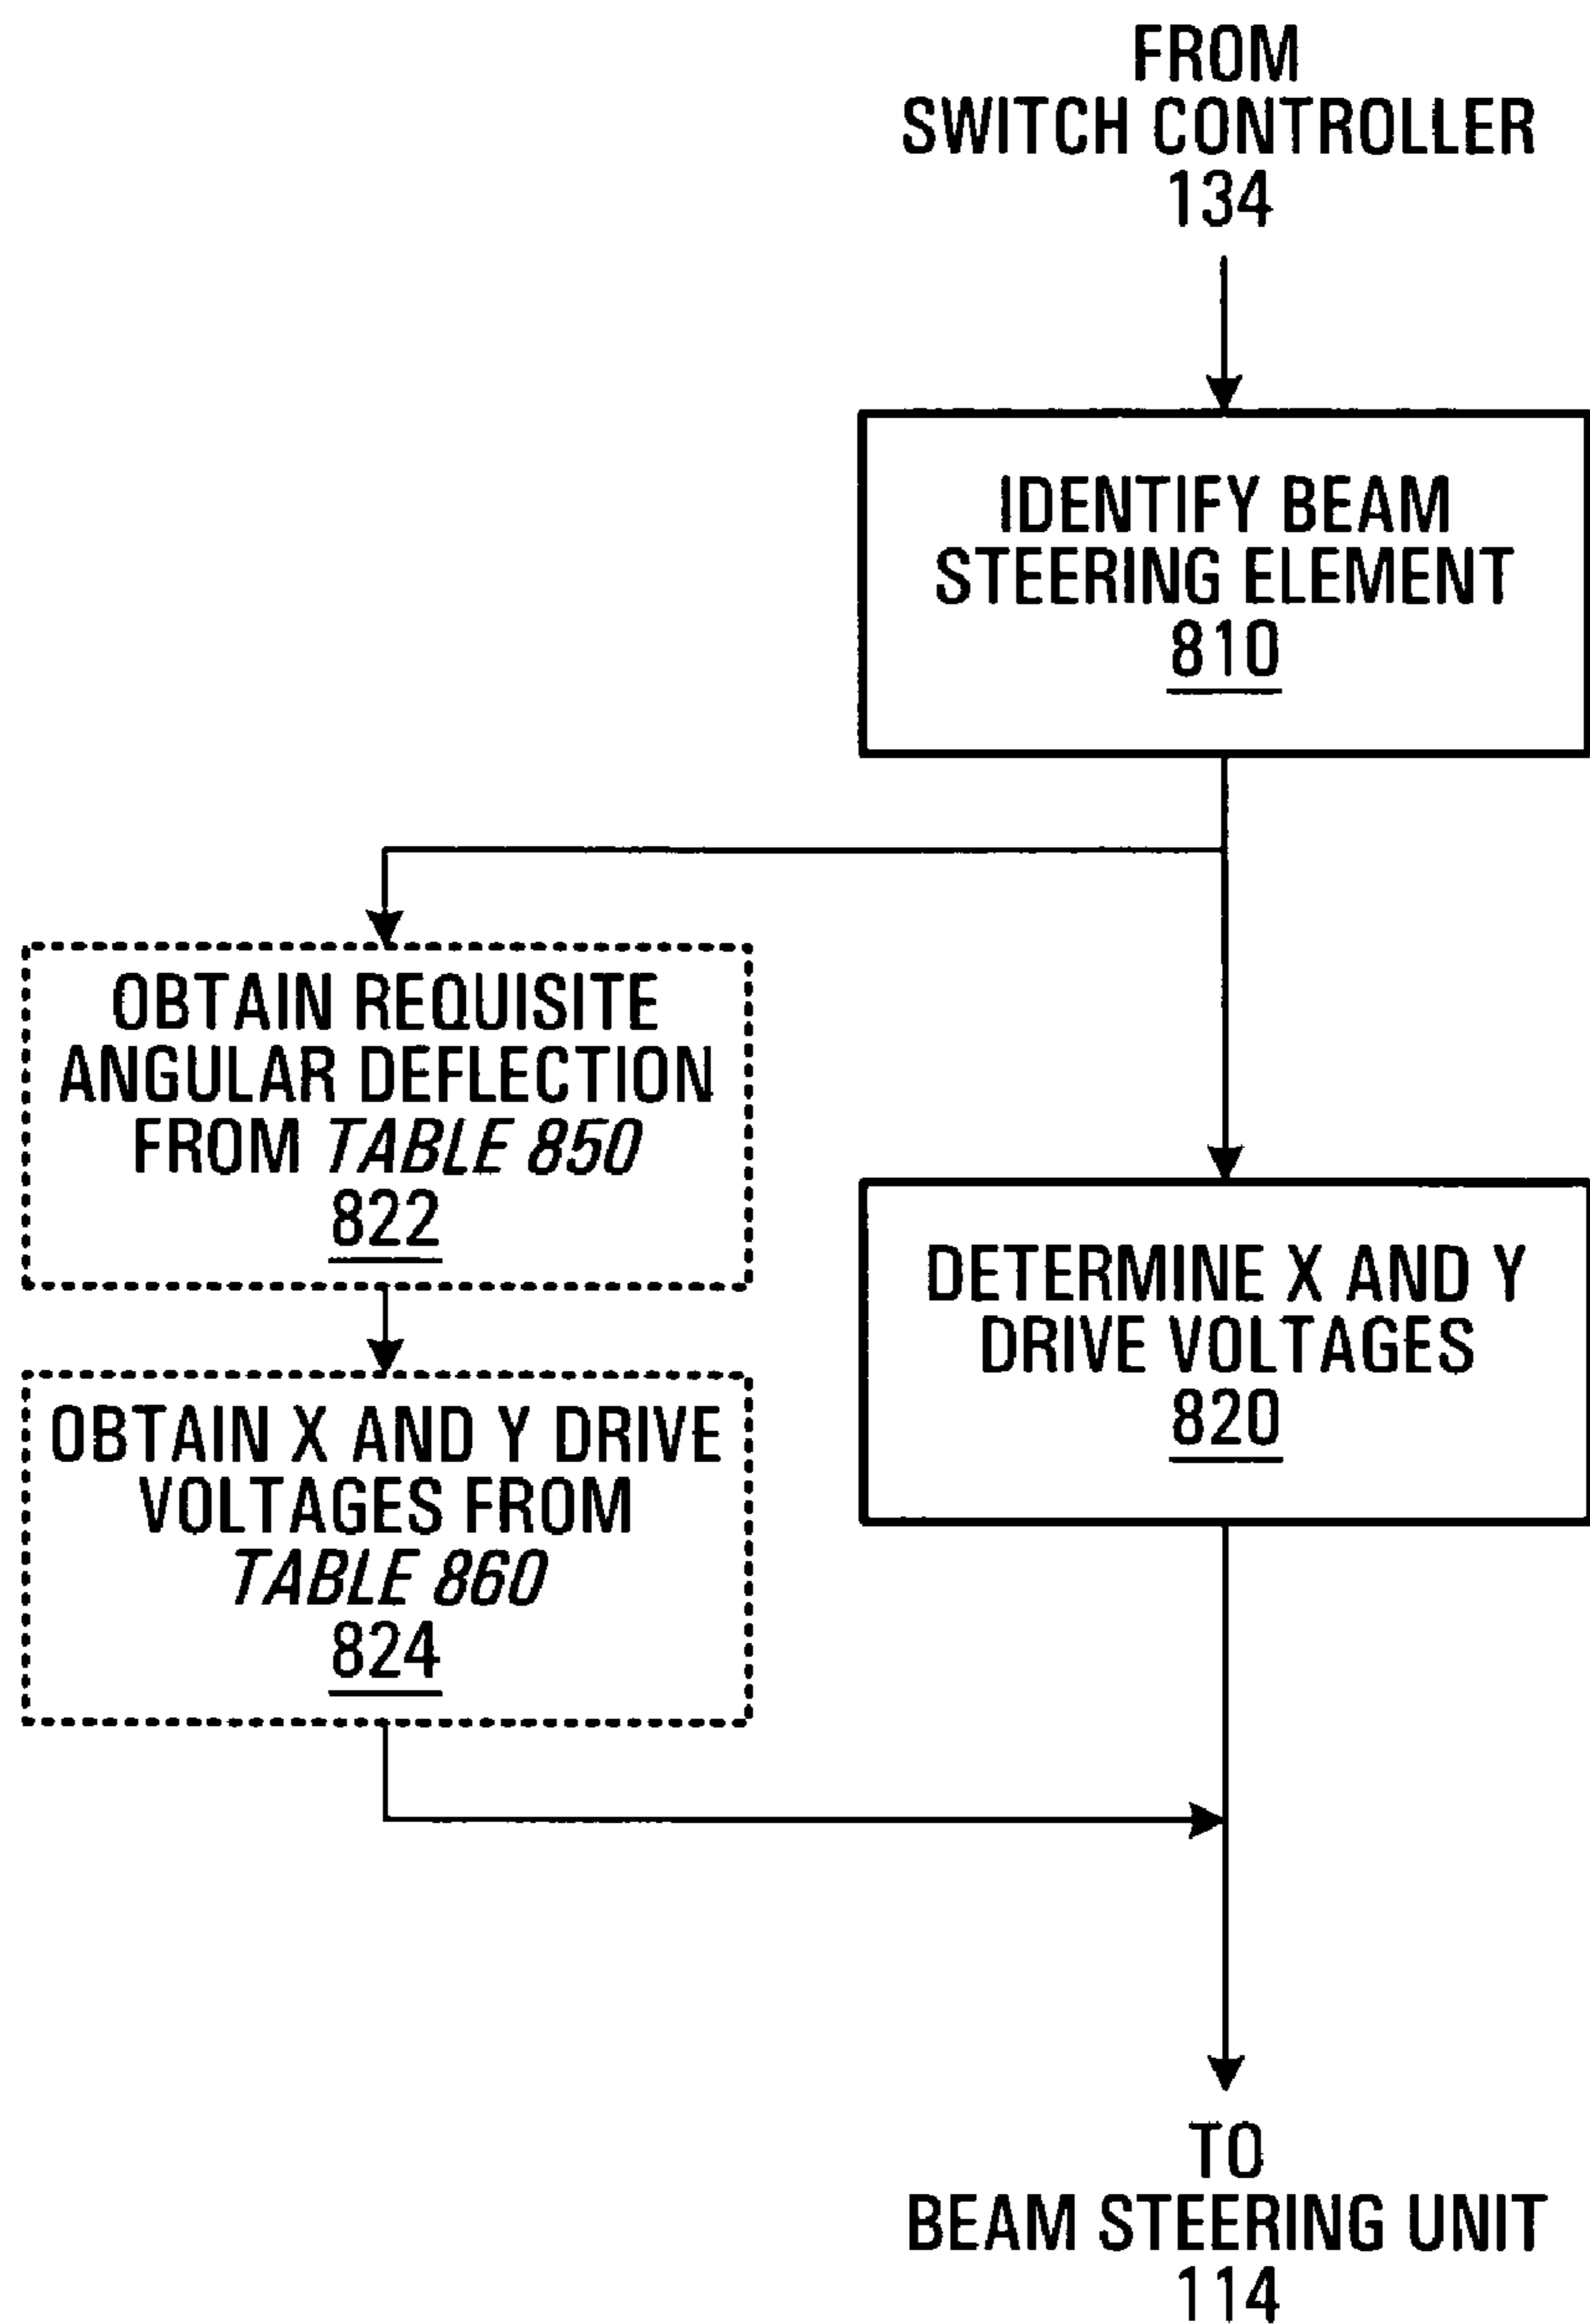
FROM
SWITCH CONTROLLER
134

IDENTIFY BEAM
STEERING ELEMENT
810

OBTAIN REQUISITE
ANGULAR DEFLECTION
FROM *TABLE 850*
822

OBTAIN X AND Y DRIVE
VOLTAGES FROM
*TABLE 860*
824

DETERMINE X AND Y
DRIVE VOLTAGES
820

TO
BEAM STEERING UNIT
114